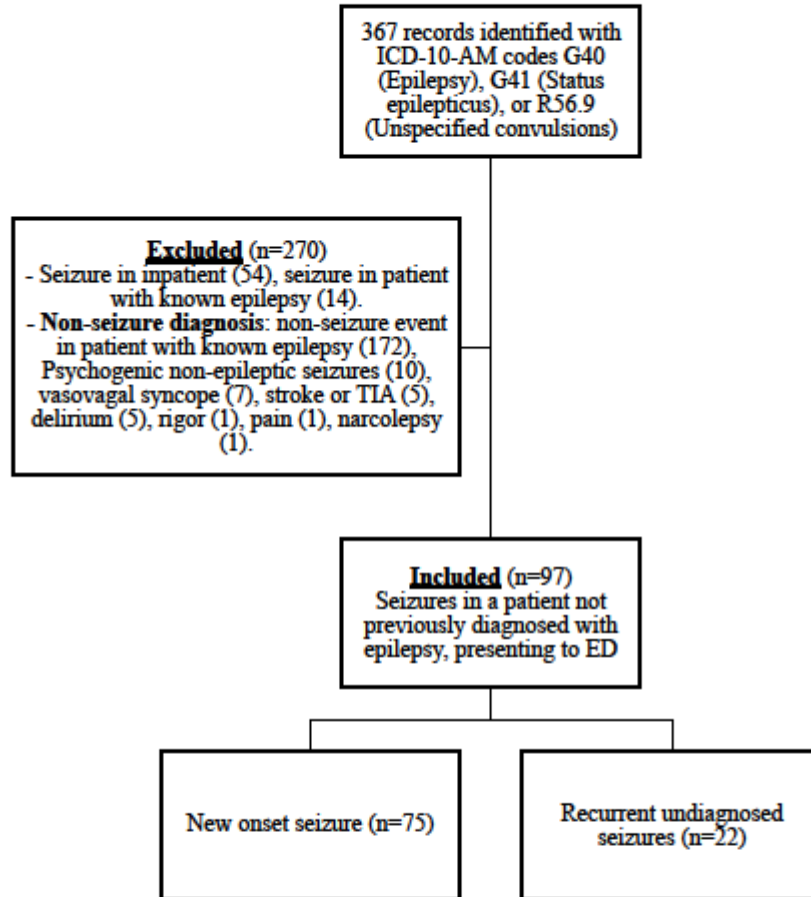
367 records identified with ICD-10-AM codes G40 (Epilepsy), G41 (Status epilepticus), or R56.9 (Unspecified convulsions)

Excluded (n=270)
- Seizure in inpatient (54), seizure in patient with known epilepsy (14).
- Non-seizure diagnosis: non-seizure event in patient with known epilepsy (172), Psychogenic non-epileptic seizures (10), vasovagal syncope (7), stroke or TIA (5), delirium (5), rigor (1), pain (1), narcolepsy (1).

Included (n=97)
Seizures in a patient not previously diagnosed with epilepsy, presenting to ED

New onset seizure (n=75)

Recurrent undiagnosed seizures (n=22)